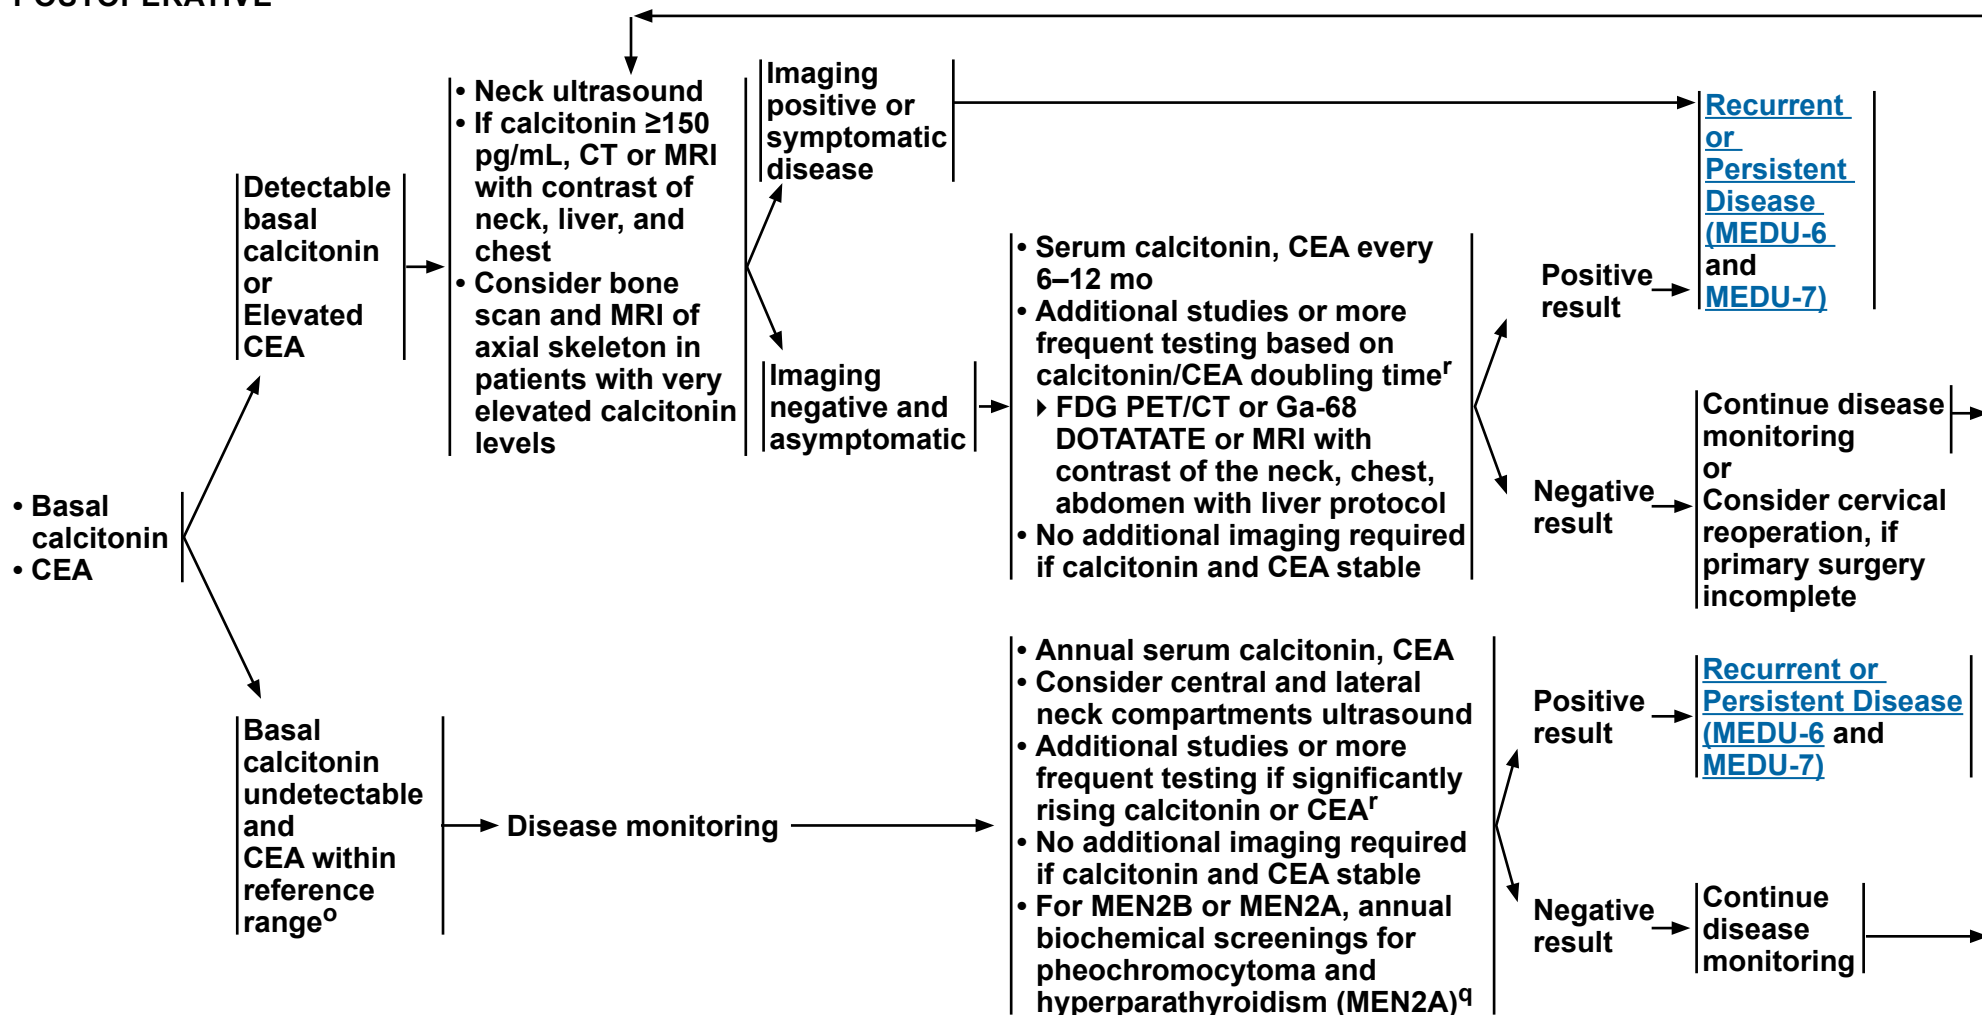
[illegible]

• Basal calcitonin
• CEA

Detectable basal calcitonin or Elevated CEA

• Neck ultrasound
• If calcitonin ≥150 pg/mL, CT or MRI with contrast of neck, liver, and chest
• Consider bone scan and MRI of axial skeleton in patients with very elevated calcitonin levels

Imaging positive or symptomatic disease

Recurrent or Persistent Disease (MEDU-6 and MEDU-7)

Imaging negative and asymptomatic

• Serum calcitonin, CEA every 6–12 mo
• Additional studies or more frequent testing based on calcitonin/CEA doubling time$^{r}$
▸ FDG PET/CT or Ga-68 DOTATATE or MRI with contrast of the neck, chest, abdomen with liver protocol
• No additional imaging required if calcitonin and CEA stable

Positive result

Negative result

Continue disease monitoring or Consider cervical reoperation, if primary surgery incomplete

Basal calcitonin undetectable and CEA within reference range$^{o}$

Disease monitoring

• Annual serum calcitonin, CEA
• Consider central and lateral neck compartments ultrasound
• Additional studies or more frequent testing if significantly rising calcitonin or CEA$^{r}$
• No additional imaging required if calcitonin and CEA stable
• For MEN2B or MEN2A, annual biochemical screenings for pheochromocytoma and hyperparathyroidism (MEN2A)$^{q}$

Positive result

Recurrent or Persistent Disease (MEDU-6 and MEDU-7)

Negative result

Continue disease monitoring